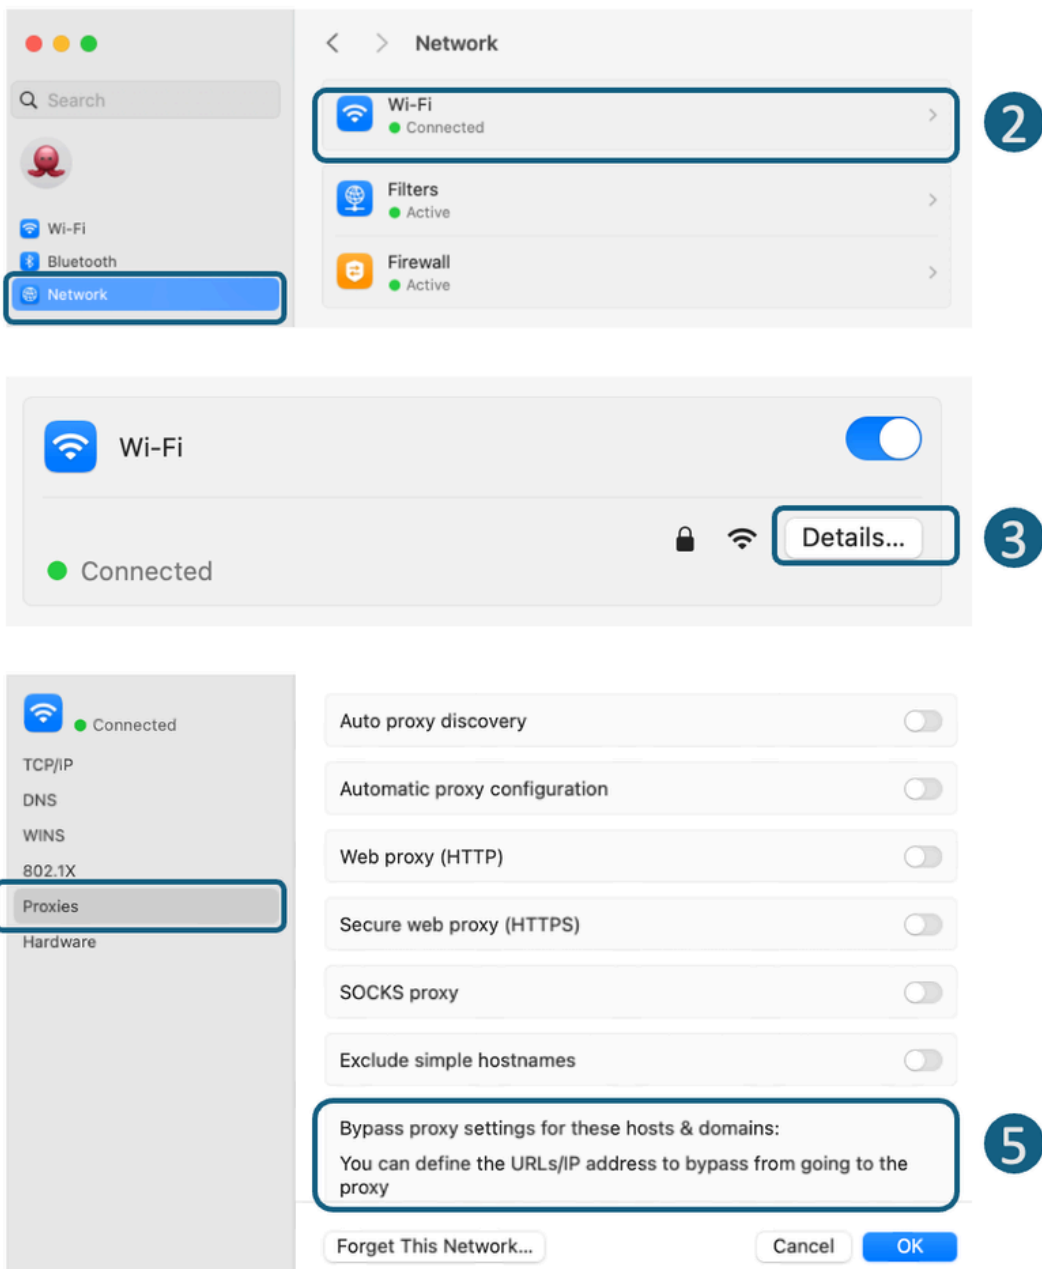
Search

Wi-Fi

Bluetooth

Network

Network

Wi-Fi
Connected

2

Filters
Active

Firewall
Active

Wi-Fi

Details...

3

Connected

Connected

TCP/IP

DNS

WINS

802.1X

Proxies

Hardware

Auto proxy discovery

Automatic proxy configuration

Web proxy (HTTP)

Secure web proxy (HTTPS)

SOCKS proxy

Exclude simple hostnames

Bypass proxy settings for these hosts & domains:

You can define the URLs/IP address to bypass from going to the proxy

5

Forget This Network...

Cancel

OK